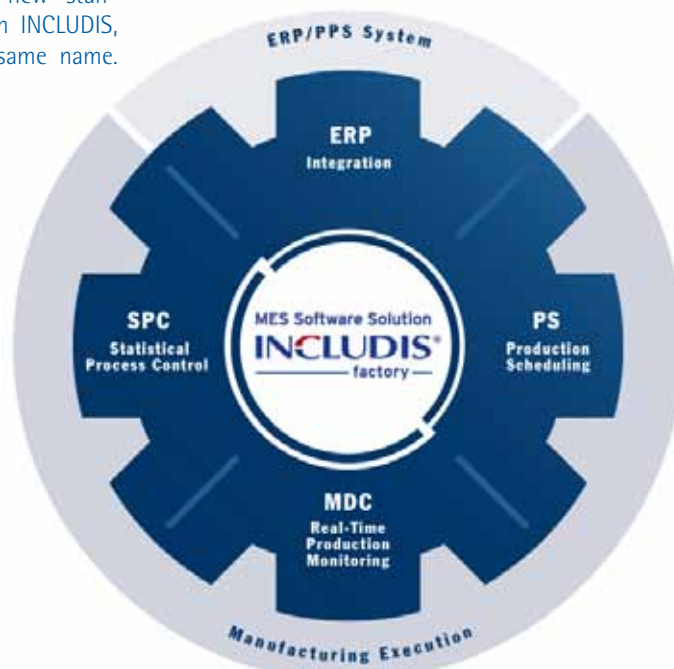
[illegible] new stan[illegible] n INCLUDIS, same name.

ERP/PPS System

ERP
Integration

SPC
Statistical Process Control

MES Software Solution
INCLUDIS®
factory

PS
Production Scheduling

MDC
Real-Time Production Monitoring

Manufacturing Execution